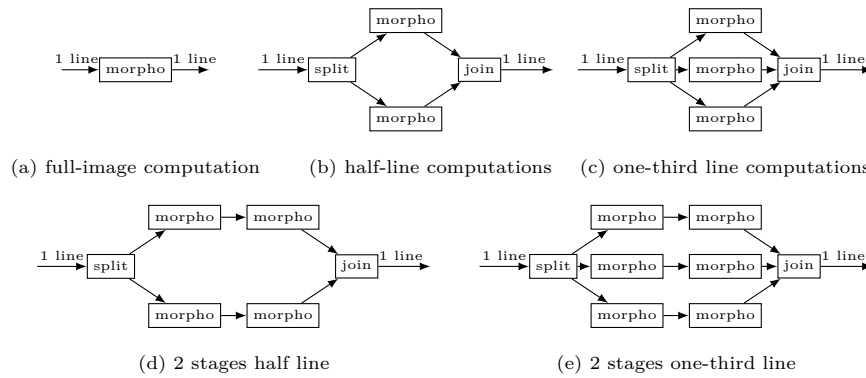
1 line morpho 1 line

1 line split morpho morpho join 1 line

1 line split morpho morpho morpho join 1 line

(a) full-image computation

(b) half-line computations

(c) one-third line computations

1 line split morpho morpho morpho morpho join 1 line

1 line split morpho morpho morpho morpho morpho morpho join 1 line

(d) 2 stages half line

(e) 2 stages one-third line